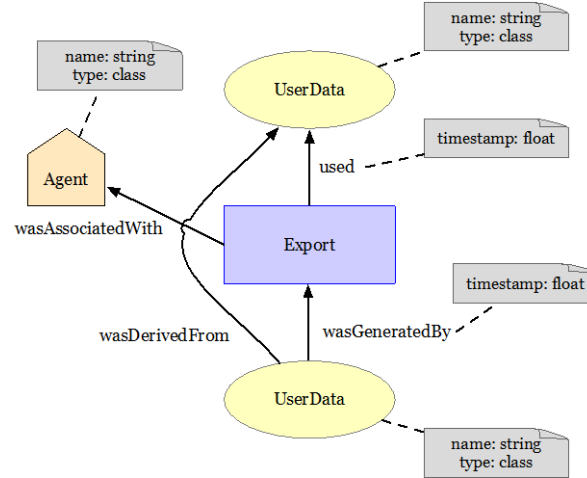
name: string
type: class

name: string
type: class

UserData

Agent

timestamp: float

used

wasAssociatedWith

Export

timestamp: float

wasDerivedFrom

wasGeneratedBy

UserData

name: string
type: class